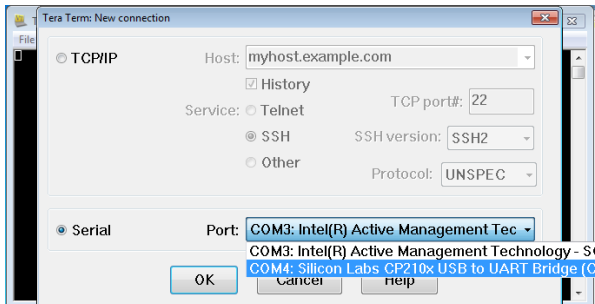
T
File
Tera Term: New connection

TCP/IP
Host: myhost.example.com
History
Service: Telnet
TCP port#: 22
SSH
SSH version: SSH2
Other
Protocol: UNSPEC

Serial
Port: COM3: Intel(R) Active Management Tec
COM3: Intel(R) Active Management Technology - S
COM4: Silicon Labs CP210x USB to UART Bridge (C

OK
Cancel
Help